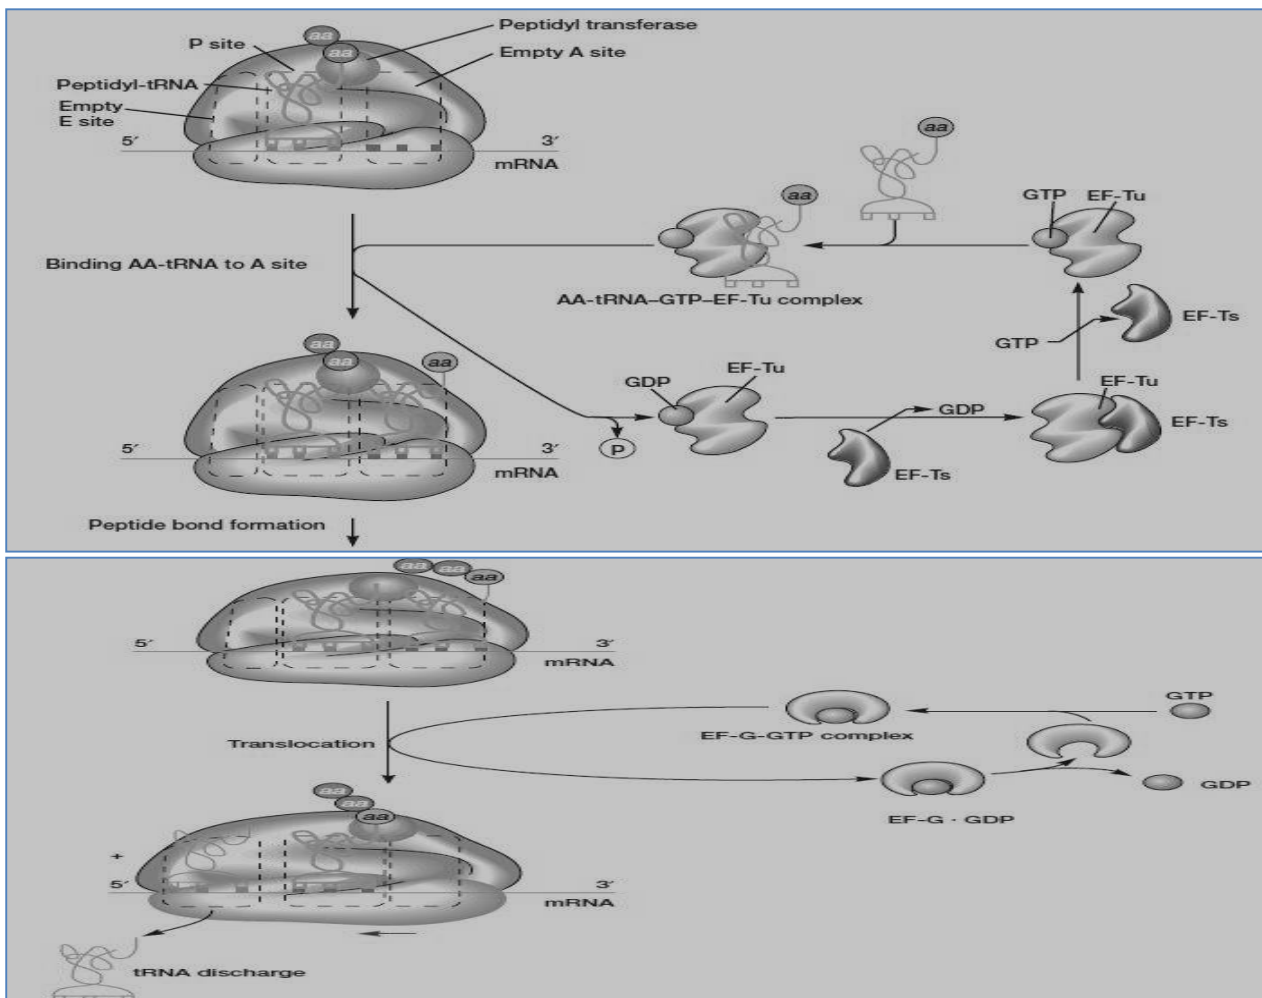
Peptidyl transferase
P site
aa
aa
Empty A site
Peptidyl-tRNA
Empty E site
5′
3′
mRNA
aa
aa
GTP
EF-Tu
Binding AA-tRNA to A site
AA-tRNA–GTP–EF-Tu complex
EF-Ts
GTP
aa
aa
aa
EF-Tu
EF-Tu
GDP
GDP
EF-Ts
5′
3′
P
mRNA
EF-Ts
Peptide bond formation
aa
aa
aa
5′
3′
mRNA
GTP
Translocation
EF-G-GTP complex
GDP
EF-G · GDP
aa
aa
aa
5′
3′
mRNA
tRNA discharge